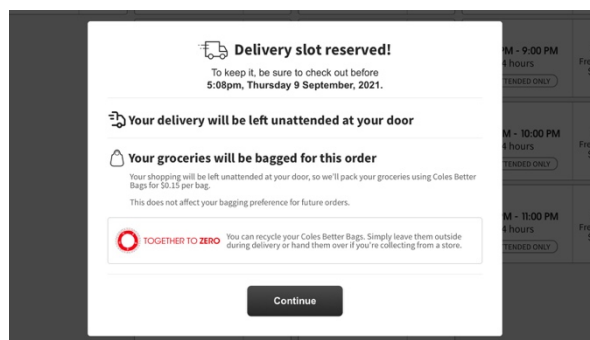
Delivery slot reserved!
To keep it, be sure to check out before
5:08pm, Thursday 9 September, 2021.

Your delivery will be left unattended at your door

Your groceries will be bagged for this order
Your shopping will be left unattended at your door, so we'll pack your groceries using Coles Better Bags for $0.15 per bag.

This does not affect your bagging preference for future orders.

TOGETHER TO ZERO You can recycle your Coles Better Bags. Simply leave them outside during delivery or hand them over if you're collecting from a store.

Continue

M - 9:00 PM
4 hours
TENDED ONLY
Fr

M - 10:00 PM
4 hours
TENDED ONLY
Fr

M - 11:00 PM
4 hours
TENDED ONLY
Fr